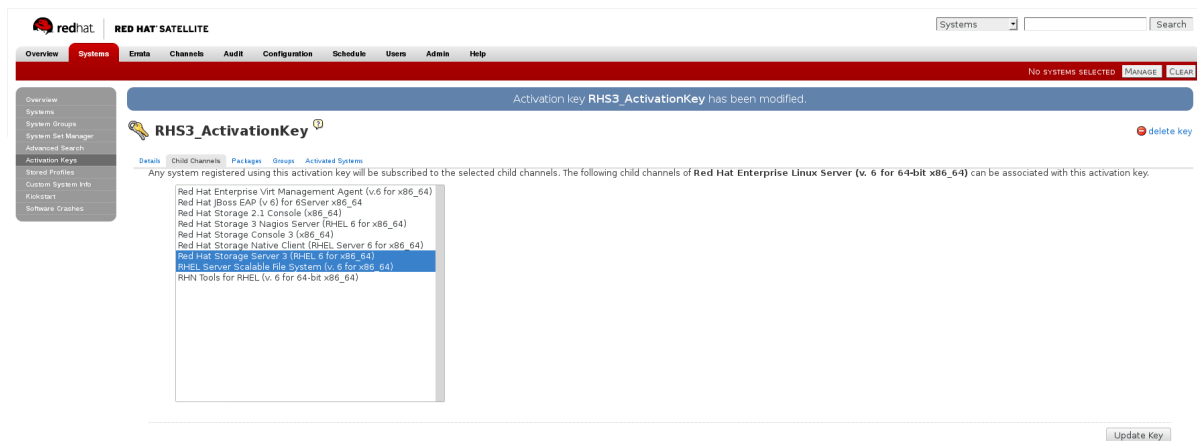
redhat. RED HAT SATELLITE

Systems Search

Overview Systems Errata Channels Audit Configuration Schedule Users Admin Help

No systems selected Manage Clear

Overview
Systems
System Groups
System Set Manager
Advanced Search
Activation Keys
Stored Profiles
Custom System Info
Kickstart
Software Crashes

Activation key **RHS3_ActivationKey** has been modified.

RHS3_ActivationKey

delete key

Details Child Channels Packages Groups Activated Systems

Any system registered using this activation key will be subscribed to the selected child channels. The following child channels of **Red Hat Enterprise Linux Server (v. 6 for 64-bit x86_64)** can be associated with this activation key.

Red Hat Enterprise Virt Management Agent (v.6 for x86_64)
Red Hat JBoss EAP (v 6) for 6Server x86_64
Red Hat Storage 2.1 Console (x86_64)
Red Hat Storage 3 Nagios Server (RHEL 6 for x86_64)
Red Hat Storage Console 3 (x86_64)
Red Hat Storage Native Client (RHEL Server 6 for x86_64)
Red Hat Storage Server 3 (RHEL 6 for x86_64)
RHEL Server Scalable File System (v. 6 for x86_64)
RHN Tools for RHEL (v. 6 for 64-bit x86_64)

Update Key